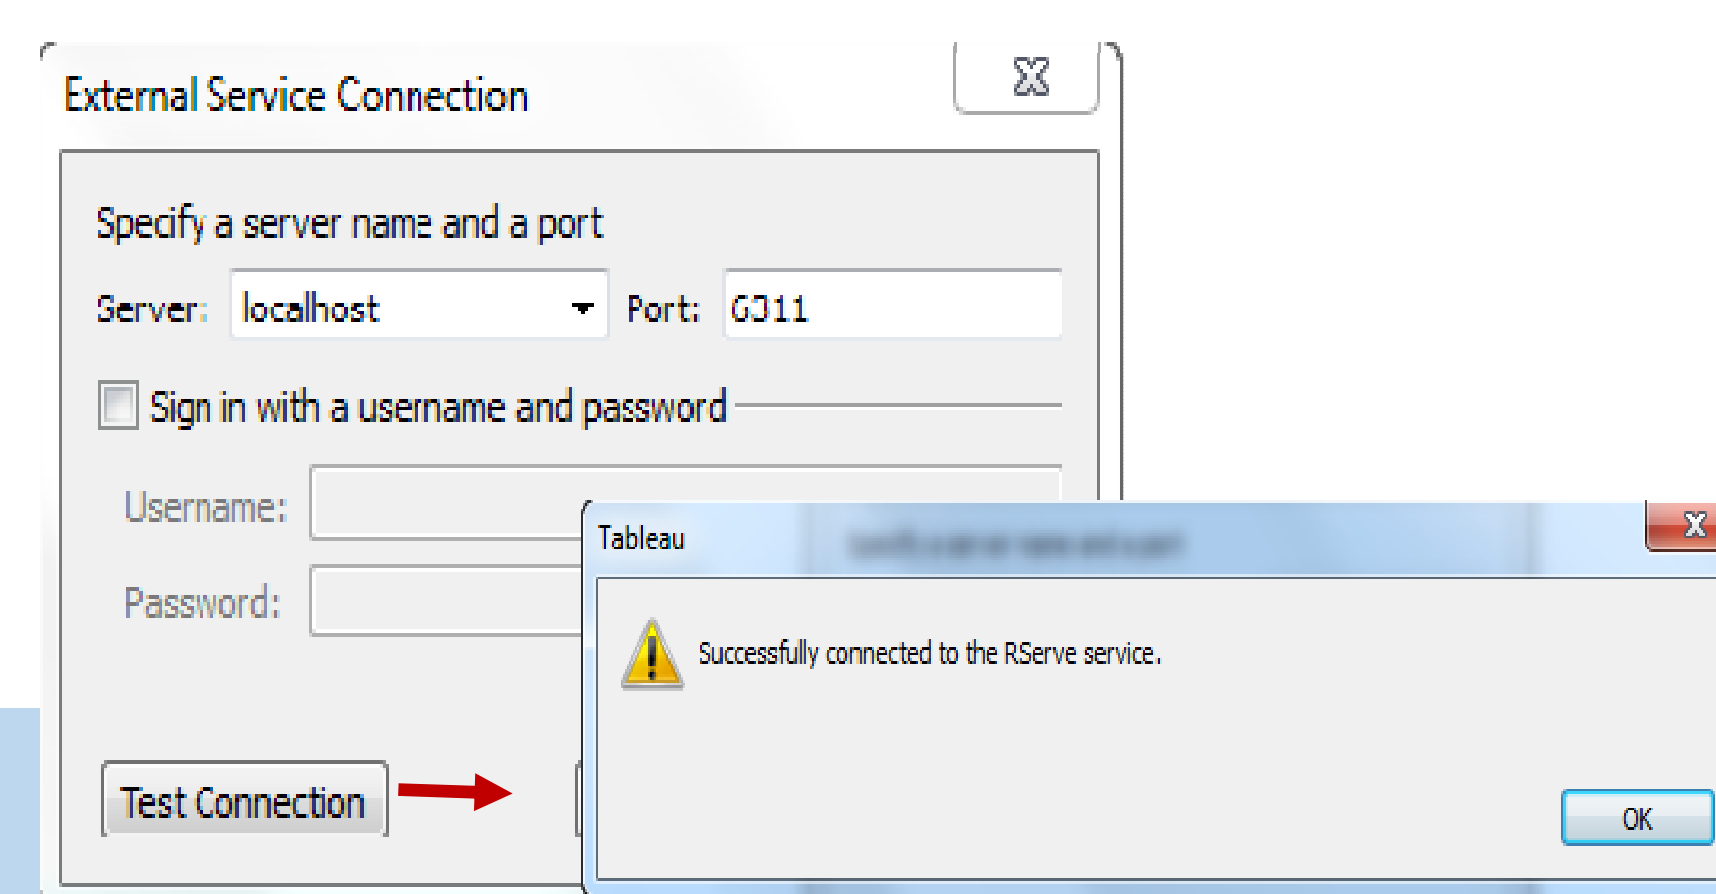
External Service Connection

Specify a server name and a port

Server: localhost

Port: 6311

Sign in with a username and password

Username:

Password:

Test Connection

Tableau

Successfully connected to the RServe service.

OK